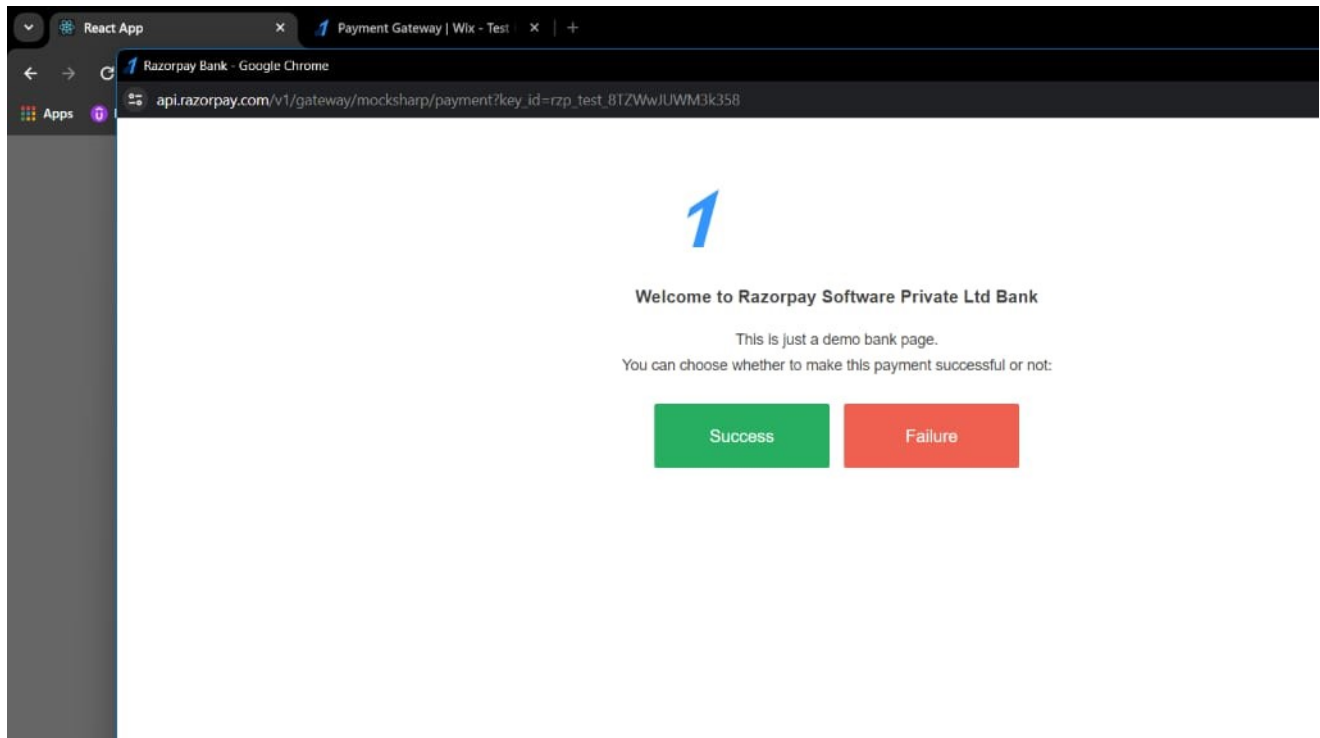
React App
Payment Gateway | Wix - Test
Apps
Razorpay Bank - Google Chrome
api.razorpay.com/v1/gateway/mocksharp/payment?key_id=rzp_test_8TZWwJUWM3k358

Welcome to Razorpay Software Private Ltd Bank

This is just a demo bank page.
You can choose whether to make this payment successful or not:

Success
Failure